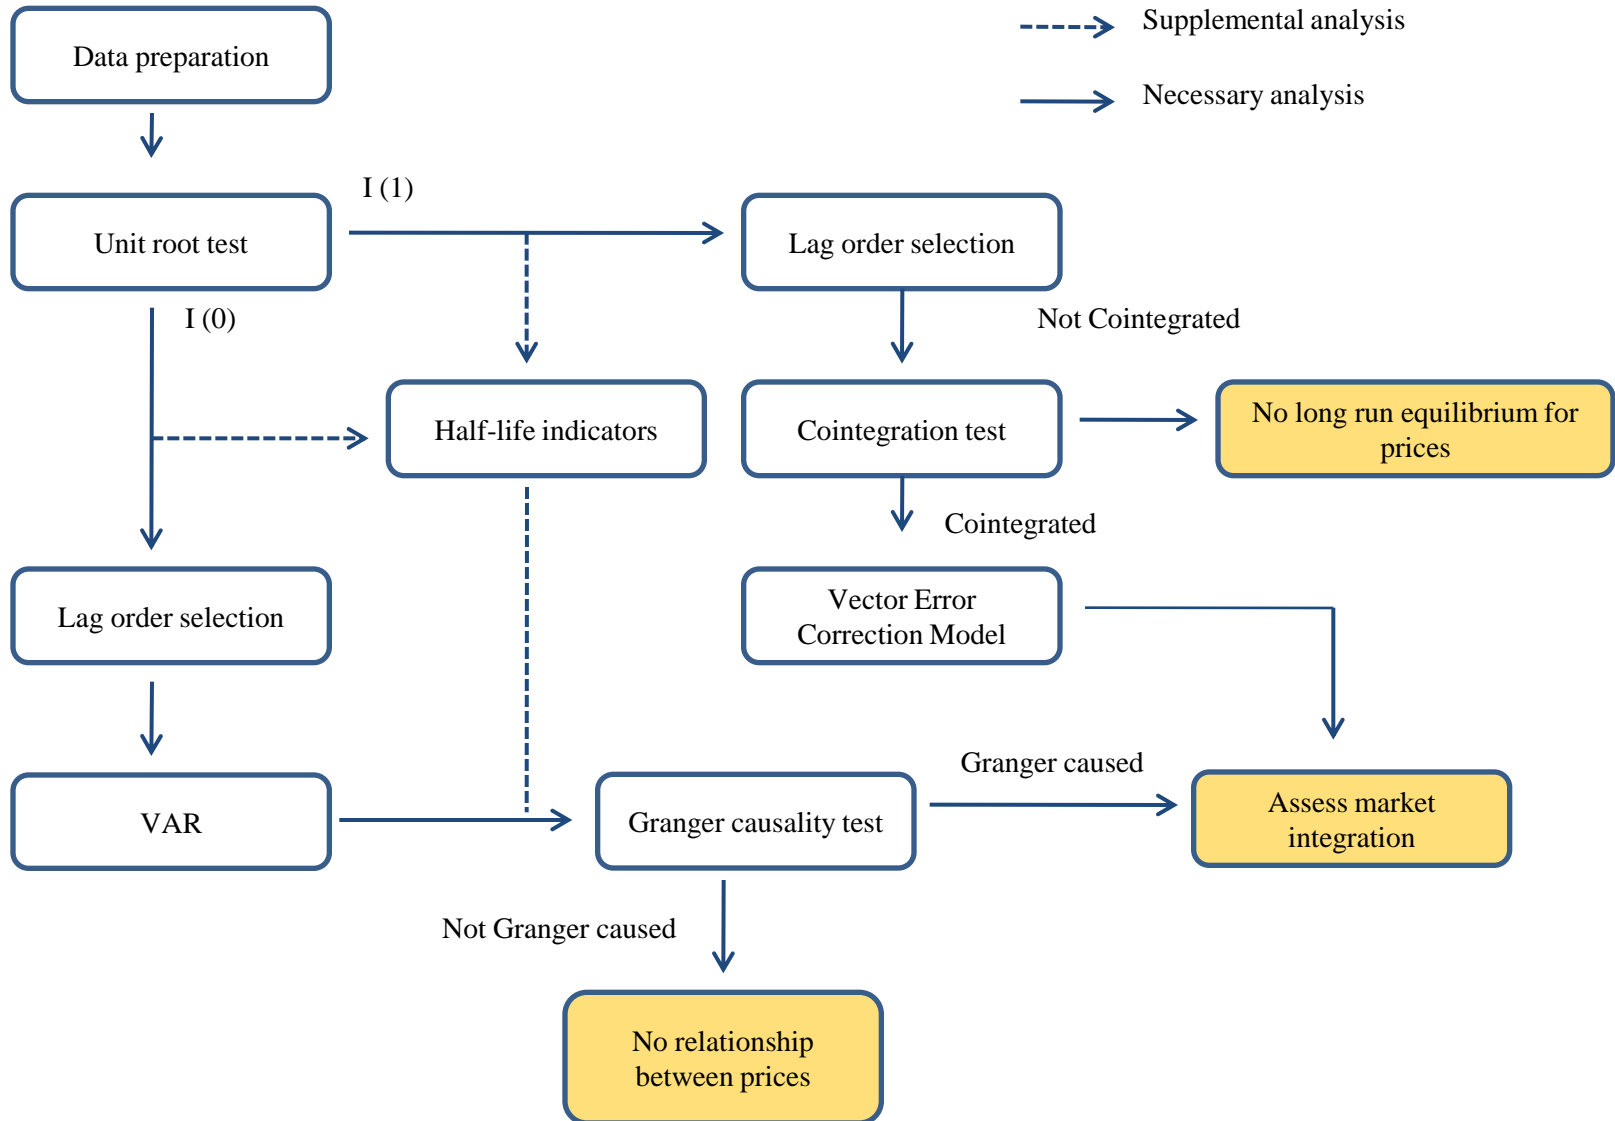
Supplemental analysis

Necessary analysis

Data preparation

Unit root test

I (1)

Lag order selection

I (0)

Not Cointegrated

Half-life indicators

Cointegration test

No long run equilibrium for prices

Cointegrated

Lag order selection

Vector Error Correction Model

Granger caused

VAR

Granger causality test

Assess market integration

Not Granger caused

No relationship between prices